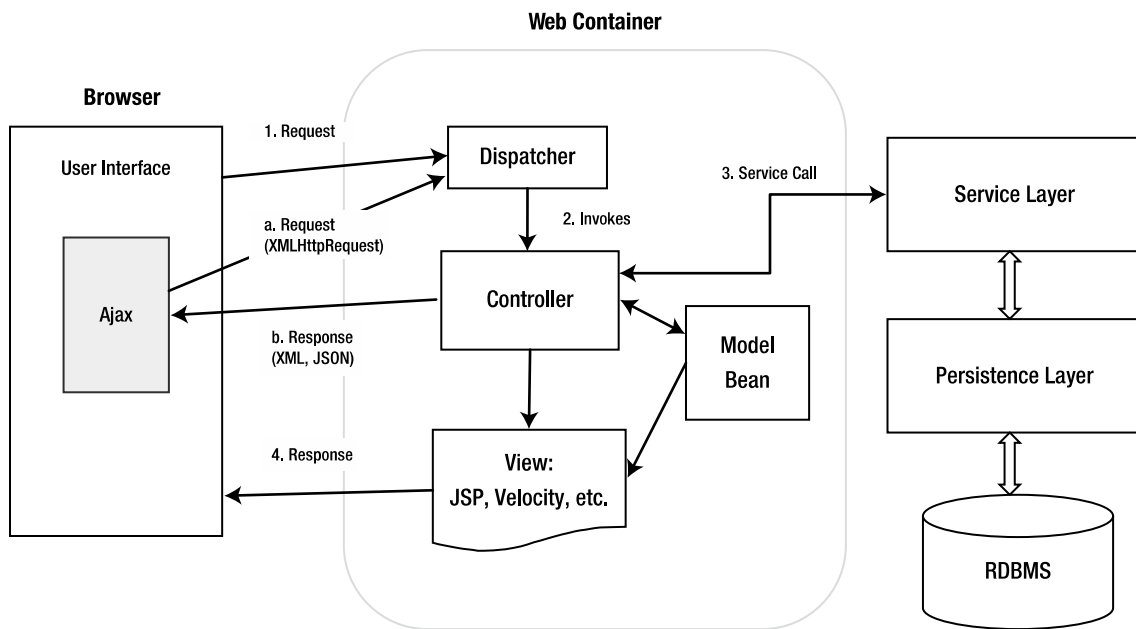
Web Container

Browser

User Interface

Ajax

1. Request

a. Request (XMLHttpRequest)

b. Response (XML, JSON)

4. Response

Dispatcher

2. Invokes

Controller

Model Bean

View: JSP, Velocity, etc.

3. Service Call

Service Layer

Persistence Layer

RDBMS